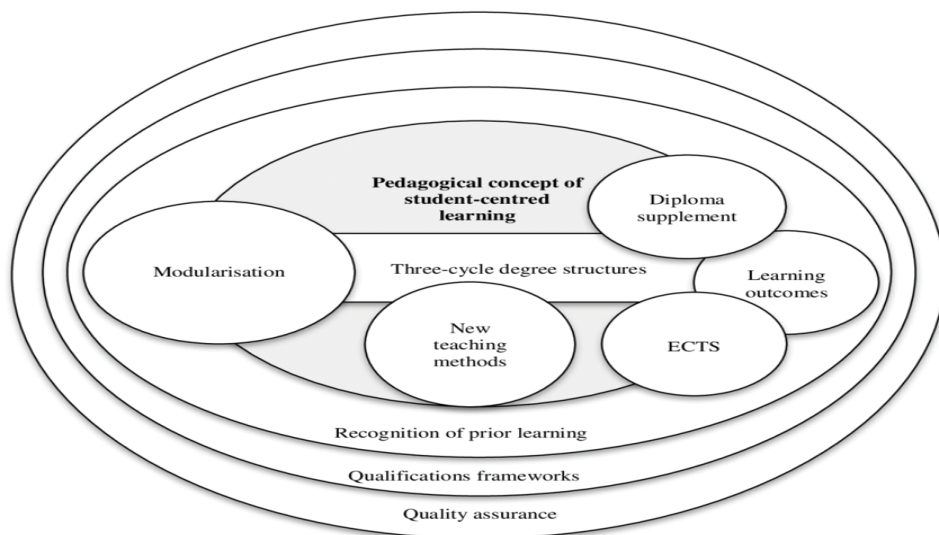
Pedagogical concept of student-centred learning

Diploma supplement

Modularisation

Three-cycle degree structures

Learning outcomes

New teaching methods

ECTS

Recognition of prior learning

Qualifications frameworks

Quality assurance